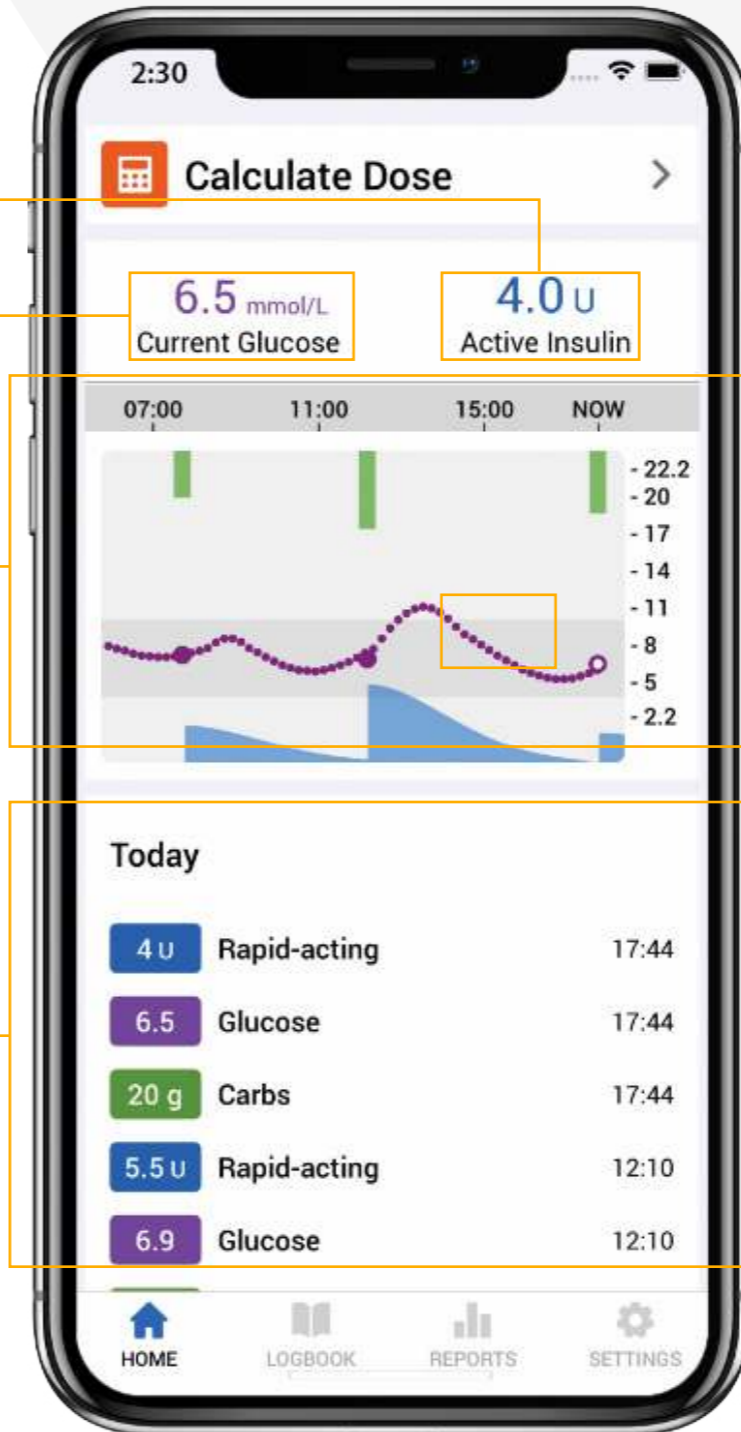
2:30

Calculate Dose

6.5 mmol/L
Current Glucose

4.0 U
Active Insulin

07:00 11:00 15:00 NOW

- 22.2
- 20
- 17
- 14
- 11
- 8
- 5
- 2.2

Today

| | | |
|---|---|---|
| 4 U | Rapid-acting | 17:44 |
| 6.5 | Glucose | 17:44 |
| 20 g | Carbs | 17:44 |
| 5.5 U | Rapid-acting | 12:10 |
| 6.9 | Glucose | 12:10 |

HOME LOGBOOK REPORTS SETTINGS